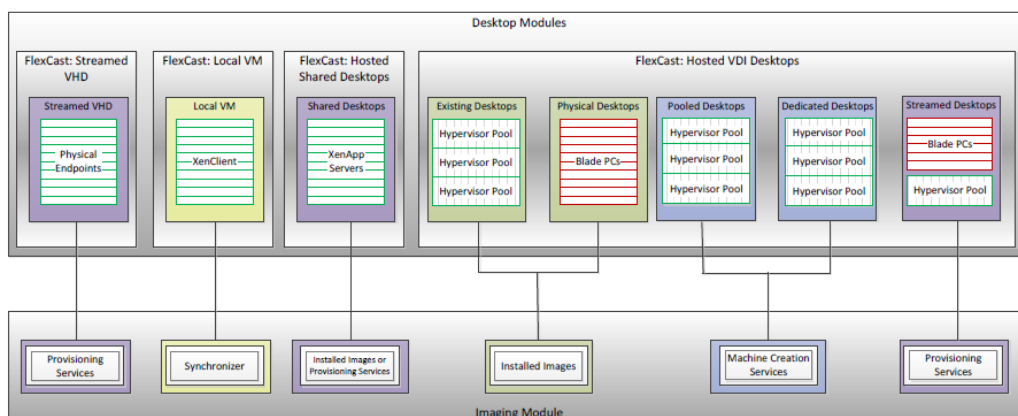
Desktop Modules

FlexCast: Streamed VHD

Streamed VHD

Physical Endpoints

FlexCast: Local VM

Local VM

XenClient

FlexCast: Hosted Shared Desktops

Shared Desktops

XenApp Servers

FlexCast: Hosted VDI Desktops

Existing Desktops

Hypervisor Pool

Hypervisor Pool

Hypervisor Pool

Physical Desktops

Blade PCs

Pooled Desktops

Hypervisor Pool

Hypervisor Pool

Hypervisor Pool

Dedicated Desktops

Hypervisor Pool

Hypervisor Pool

Hypervisor Pool

Streamed Desktops

Blade PCs

Hypervisor Pool

Provisioning Services

Synchronizer

Installed Images or Provisioning Services

Installed Images

Machine Creation Services

Provisioning Services

Imaging Module